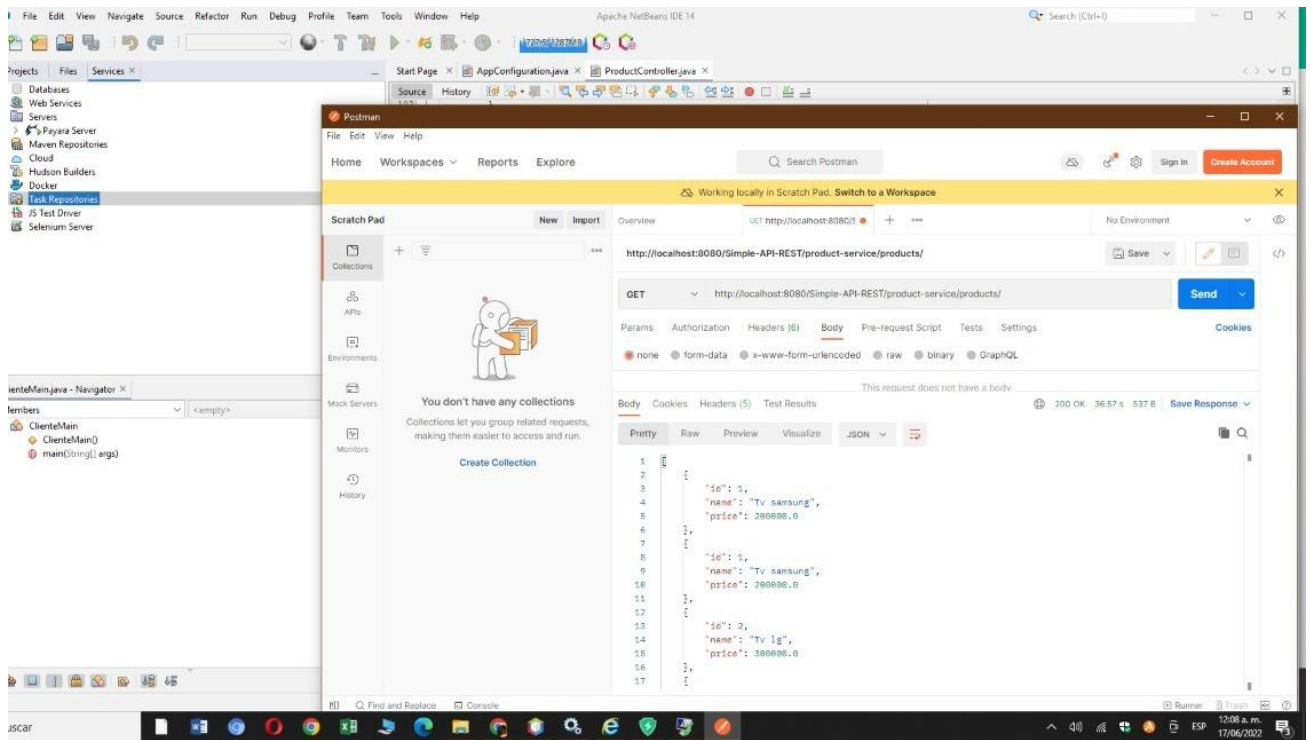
File Edit View Navigate Source Refactor Run Debug Profile Team Tools Window Help
Apache NetBeans IDE 14
Search (Ctrl+I)

Projects Files Services ×
Databases
Web Services
Servers
Payara Server
Maven Repositories
Cloud
Hudson Builders
Docker
Task Repositories
JS Test Driver
Selenium Server

Start Page × AppConfiguration.java × ProductController.java ×
Source History

ienteMain.java - Navigator ×
Members
<empty>
ClienteMain
ClienteMain()
main(String[] args)

Postman
File Edit View Help
Home Workspaces Reports Explore
Search Postman
Sign In
Create Account
Working locally in Scratch Pad. Switch to a Workspace
Scratch Pad
New Import
Overview
GET http://localhost:8080/
No Environment
Collections
APIs
Environments
Mock Servers
Monitors
History
You don't have any collections
Collections let you group related requests, making them easier to access and run.
Create Collection
http://localhost:8080/Simple-API-REST/product-service/products/
Save
GET
http://localhost:8080/Simple-API-REST/product-service/products/
Send
Params Authorization Headers (6) Body Pre-request Script Tests Settings
Cookies
none form-data x-www-form-urlencoded raw binary GraphQL
This request does not have a body
Body Cookies Headers (5) Test Results
200 OK 36.57 s 537 B Save Response
Pretty Raw Preview Visualize JSON

1 [
2 {
3 "id": 1,
4 "name": "Tv samsung",
5 "price": 200000.0
6 },
7 {
8 "id": 1,
9 "name": "Tv samsung",
10 "price": 200000.0
11 },
12 {
13 "id": 2,
14 "name": "Tv lg",
15 "price": 300000.0
16 },
17 {

Find and Replace Console
Runner Trash
uscar
ESP 12:08 a. m. 17/06/2022